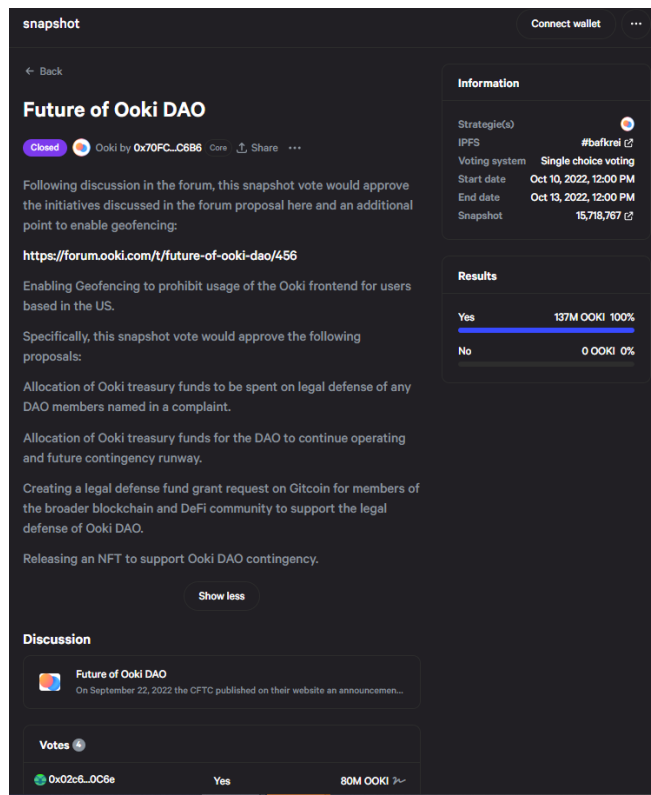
snapshot

Connect wallet

···

← Back

Future of Ooki DAO

Closed Ooki by 0x70FC...C6B6 Core Share ···

Following discussion in the forum, this snapshot vote would approve the initiatives discussed in the forum proposal here and an additional point to enable geofencing:

https://forum.ooki.com/t/future-of-ooki-dao/456

Enabling Geofencing to prohibit usage of the Ooki frontend for users based in the US.

Specifically, this snapshot vote would approve the following proposals:

Allocation of Ooki treasury funds to be spent on legal defense of any DAO members named in a complaint.

Allocation of Ooki treasury funds for the DAO to continue operating and future contingency runway.

Creating a legal defense fund grant request on Gitcoin for members of the broader blockchain and DeFi community to support the legal defense of Ooki DAO.

Releasing an NFT to support Ooki DAO contingency.

Show less

Discussion

Future of Ooki DAO
On September 22, 2022 the CFTC published on their website an announcemen...

Votes 4

0x02c6...0C6e Yes 80M OOKI

Information

Strategie(s)
IPFS #bafkrei
Voting system Single choice voting
Start date Oct 10, 2022, 12:00 PM
End date Oct 13, 2022, 12:00 PM
Snapshot 15,718,767

Results

Yes 137M OOKI 100%

No 0 OOKI 0%